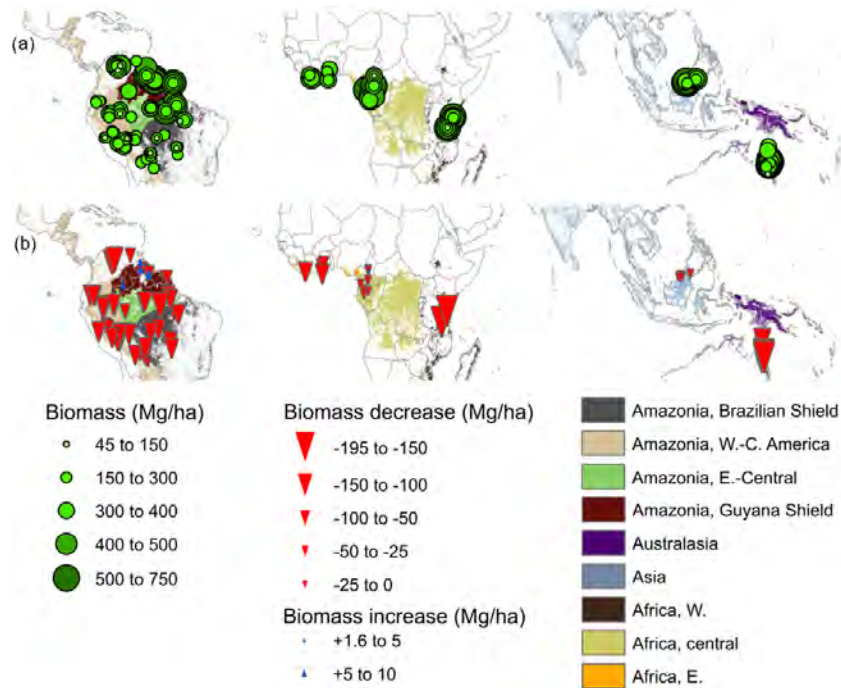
(a)

(b)

Biomass (Mg/ha)
45 to 150
150 to 300
300 to 400
400 to 500
500 to 750

Biomass decrease (Mg/ha)
-195 to -150
-150 to -100
-100 to -50
-50 to -25
-25 to 0

Biomass increase (Mg/ha)
+1.6 to 5
+5 to 10

Amazonia, Brazilian Shield
Amazonia, W.-C. America
Amazonia, E.-Central
Amazonia, Guyana Shield
Australasia
Asia
Africa, W.
Africa, central
Africa, E.